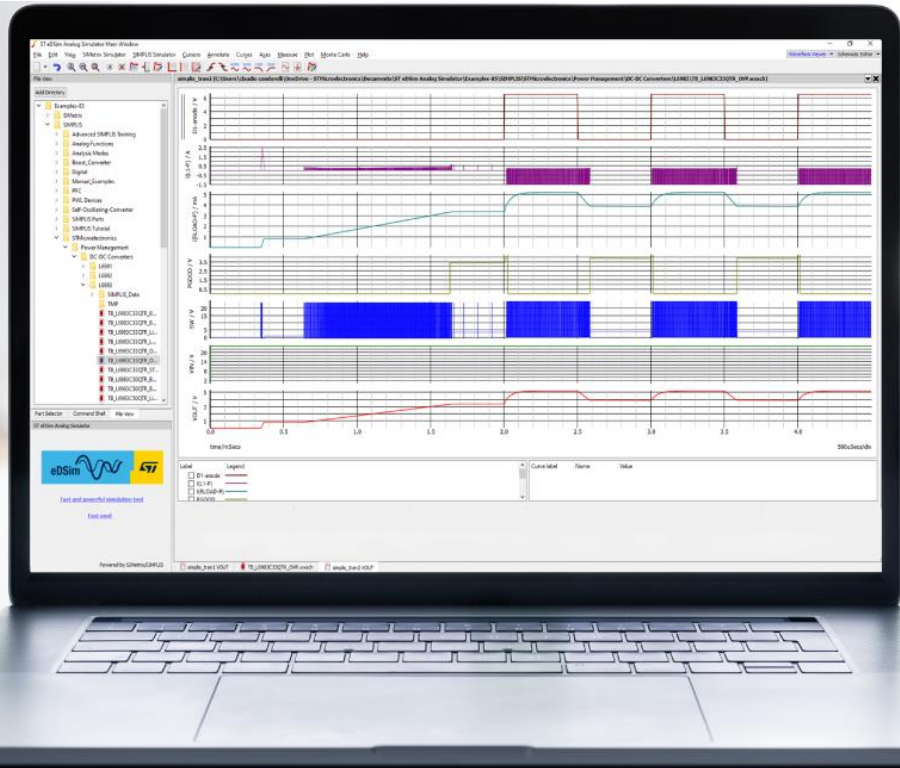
ST eDSim Analog Simulator Main Window

File Edit View SIMetrix Simulator SIMPLIS Simulator Cursors Annotate Curves Axes Measure Plot Monte Carlo Help

Waveform Viewer Schematic Editor

File View

Add Directory

Examples-ES
SIMetrix
SIMPLIS
Advanced SIMPLIS Training
Analog Functions
Analysis Modes
Boost_Converter
Digital
Manual_Examples
PFC
PWL Devices
Self-Oscillating-Converter
SIMPLIS Parts
SIMPLIS Tutorial
STMicroelectronics
Power Management
DC-DC Converters
L6981
L6982
L6983
SIMPLIS_Data
TMP
TB_L6983C33QTR_E...
TB_L6983C33QTR_E...
TB_L6983C33QTR_L...
TB_L6983C33QTR_L...
TB_L6983C33QTR_O...
TB_L6983C33QTR_O...
TB_L6983C33QTR_ST...
TB_L6983C50QTR_E...
TB_L6983C50QTR_L...
TB_L6983C50QTR_L...

Part Selector Command Shell File View

ST eDSim Analog Simulator

eDSim

Fast and powerful simulation tool

Fast start

Powered by SIMetrix/SIMPLIS

simplis_tran3 (C:\Users\claudio.cavalarelli\OneDrive - STMicroelectronics\Documents\ST eDSim Analog Simulator\Examples-ES\SIMPLIS\STMicroelectronics\Power Management\DC-DC Converters\L6983\TB_L6983C33QTR_OVP.sxsch)

D1-anode / V
6
4
2
0

I(L1-P) / A
2.5
1.5
0.5
-0.5
-1.5

I(SLOAD-P) / mA
5
4
3
2
1

PGOOD / V
3.5
2.5
1.5
0.5

SW / V
20
15
10
5

VIN / V
20
16
12
8
4

VOUT / V
3
2
1
0

0.0 0.5 1.0 1.5 2.0 2.5 3.0 3.5 4.0

time/mSecs

500uSecs/div

Label Legend
D1-anode
I(L1-P)
I(SLOAD-P)
PGOOD

Curve label Name Value

simplis_tran3 VOUT TB_L6983C33QTR_OVP.sxsch simplis_tran3 VOUT